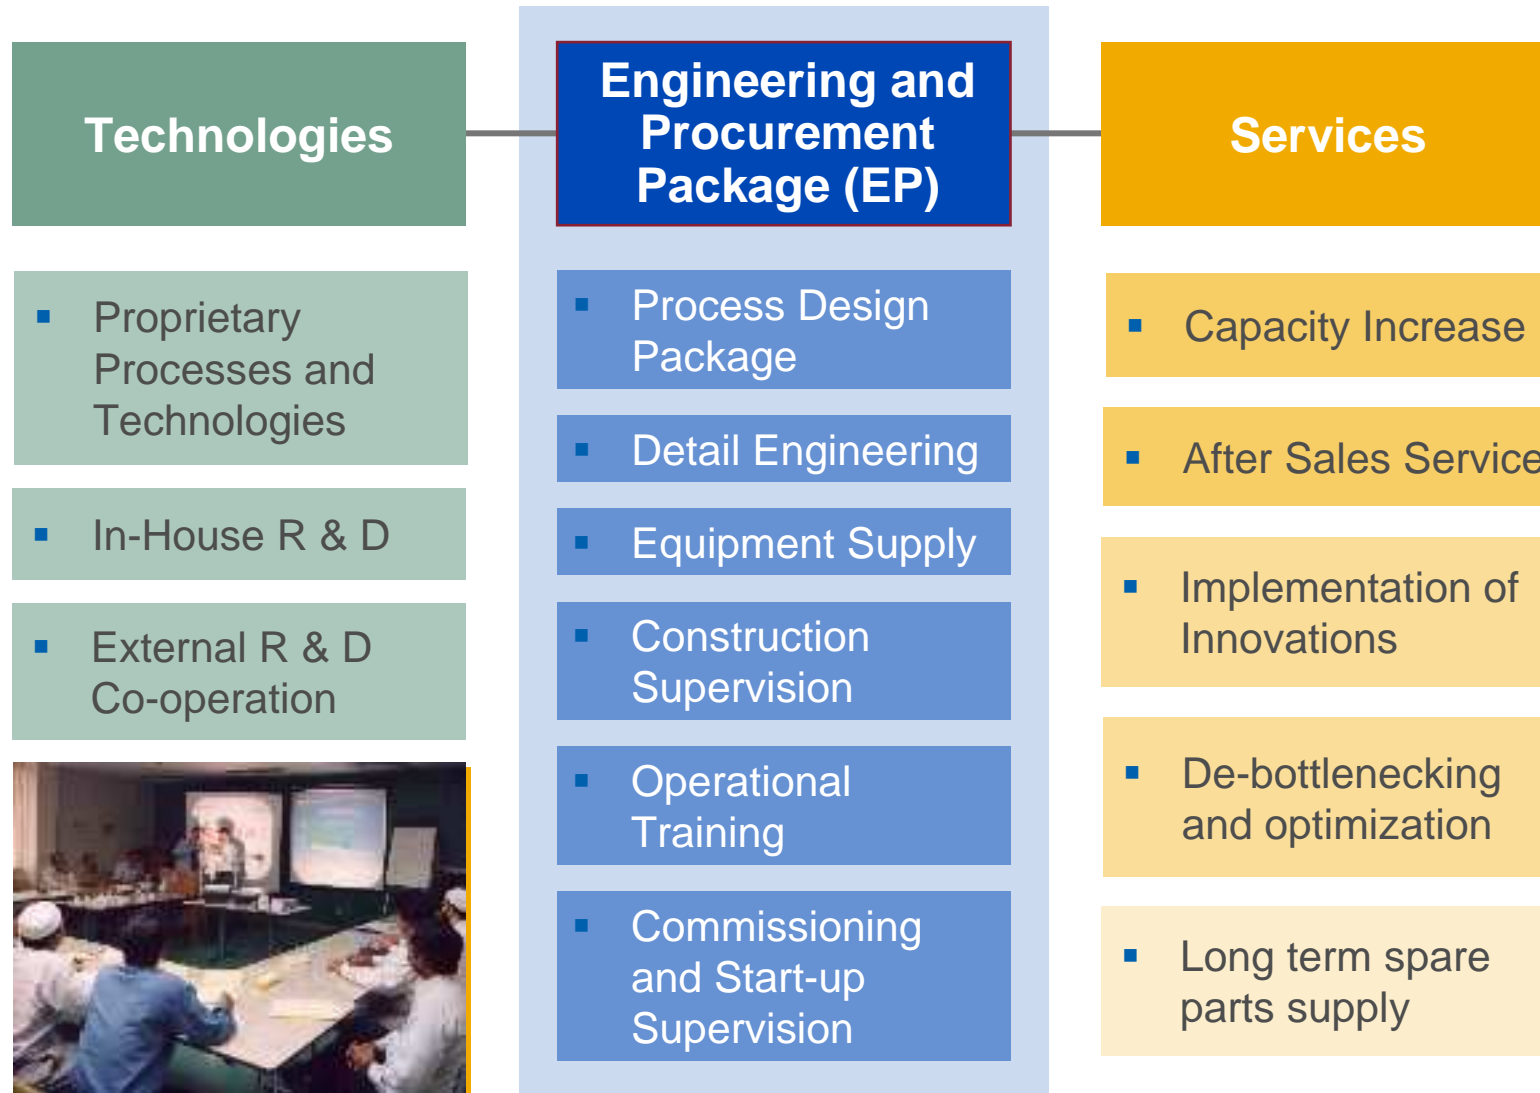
Technologies

▪ Proprietary Processes and Technologies

▪ In-House R & D

▪ External R & D Co-operation

Engineering and Procurement Package (EP)

▪ Process Design Package

▪ Detail Engineering

▪ Equipment Supply

▪ Construction Supervision

▪ Operational Training

▪ Commissioning and Start-up Supervision

Services

▪ Capacity Increase

▪ After Sales Service

▪ Implementation of Innovations

▪ De-bottlenecking and optimization

▪ Long term spare parts supply